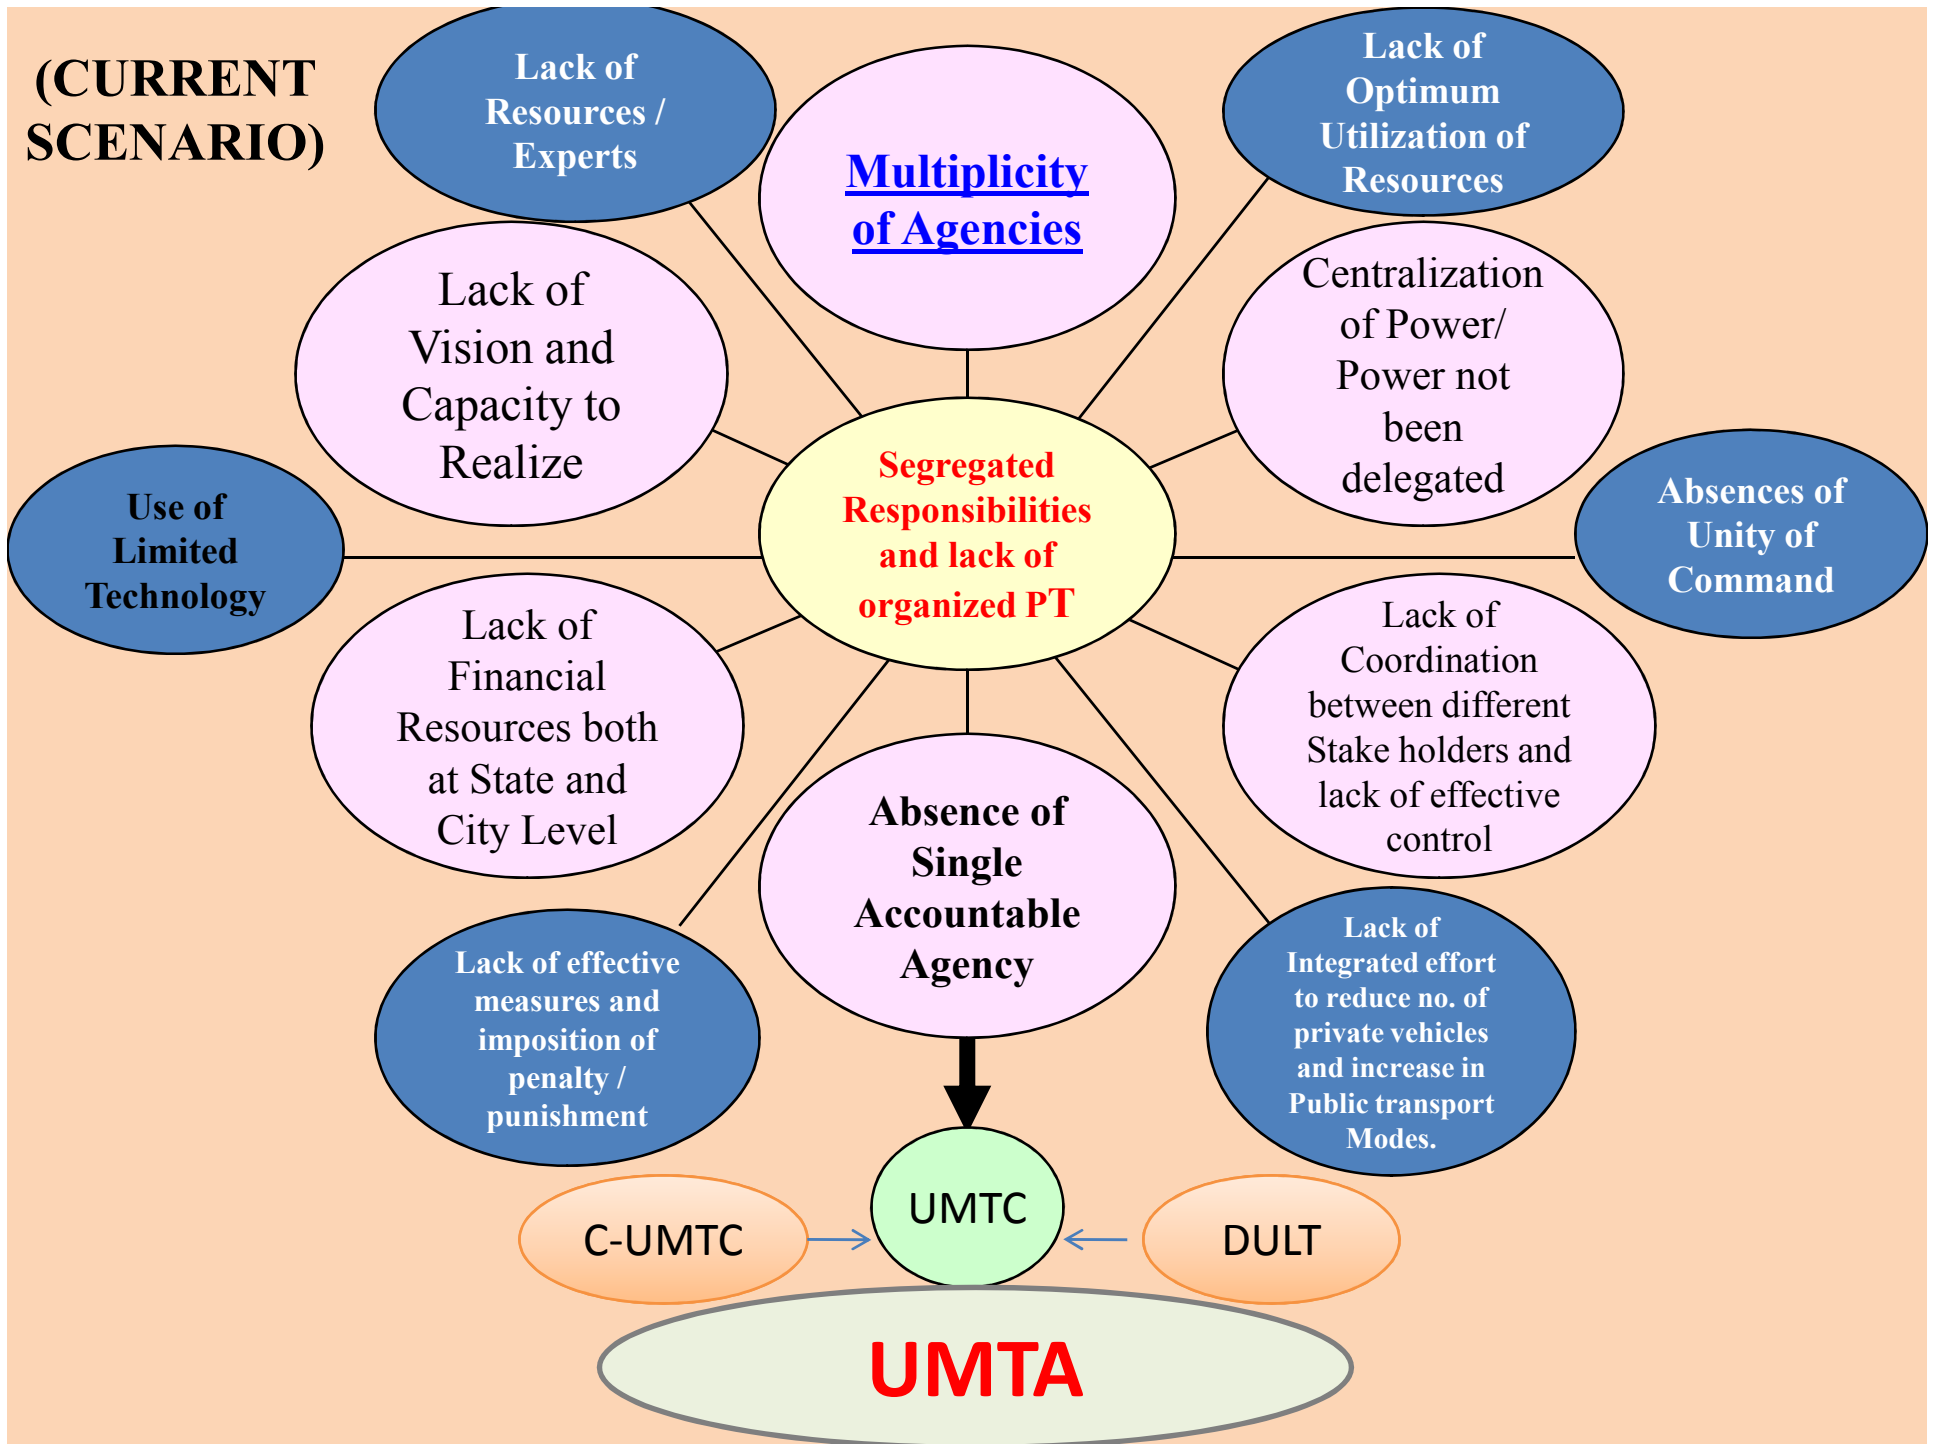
(CURRENT SCENARIO)

Lack of Resources / Experts

Multiplicity of Agencies

Lack of Optimum Utilization of Resources

Lack of Vision and Capacity to Realize

Centralization of Power/ Power not been delegated

Use of Limited Technology

Segregated Responsibilities and lack of organized PT

Absences of Unity of Command

Lack of Financial Resources both at State and City Level

Lack of Coordination between different Stake holders and lack of effective control

Absence of Single Accountable Agency

Lack of effective measures and imposition of penalty / punishment

Lack of Integrated effort to reduce no. of private vehicles and increase in Public transport Modes.

C-UMTC

UMTC

DULT

UMTA